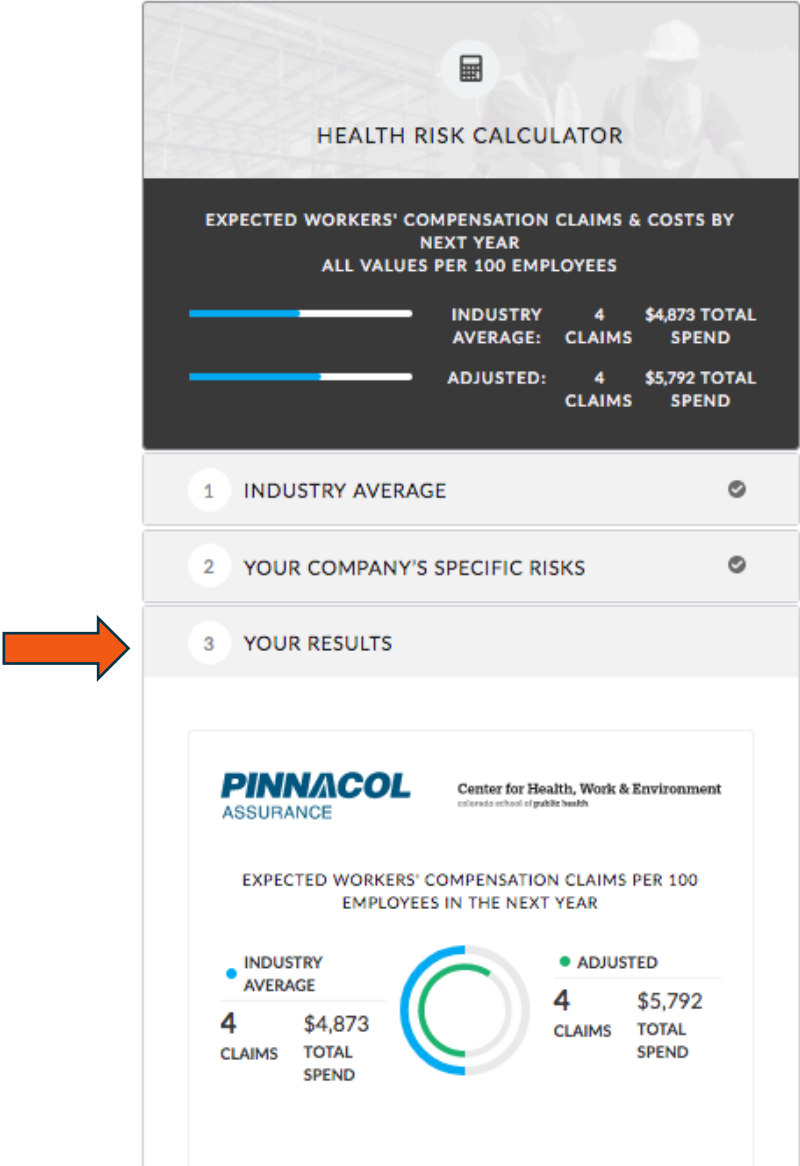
HEALTH RISK CALCULATOR

EXPECTED WORKERS' COMPENSATION CLAIMS & COSTS BY NEXT YEAR
ALL VALUES PER 100 EMPLOYEES

| | | |
|---|---|---|
| INDUSTRY AVERAGE: | 4 CLAIMS | $4,873 TOTAL SPEND |
| ADJUSTED: | 4 CLAIMS | $5,792 TOTAL SPEND |

1 INDUSTRY AVERAGE

2 YOUR COMPANY'S SPECIFIC RISKS

3 YOUR RESULTS

PINNACOL ASSURANCE

Center for Health, Work & Environment
colorado school of public health

EXPECTED WORKERS' COMPENSATION CLAIMS PER 100 EMPLOYEES IN THE NEXT YEAR

INDUSTRY AVERAGE
4 CLAIMS
$4,873 TOTAL SPEND

ADJUSTED
4 CLAIMS
$5,792 TOTAL SPEND